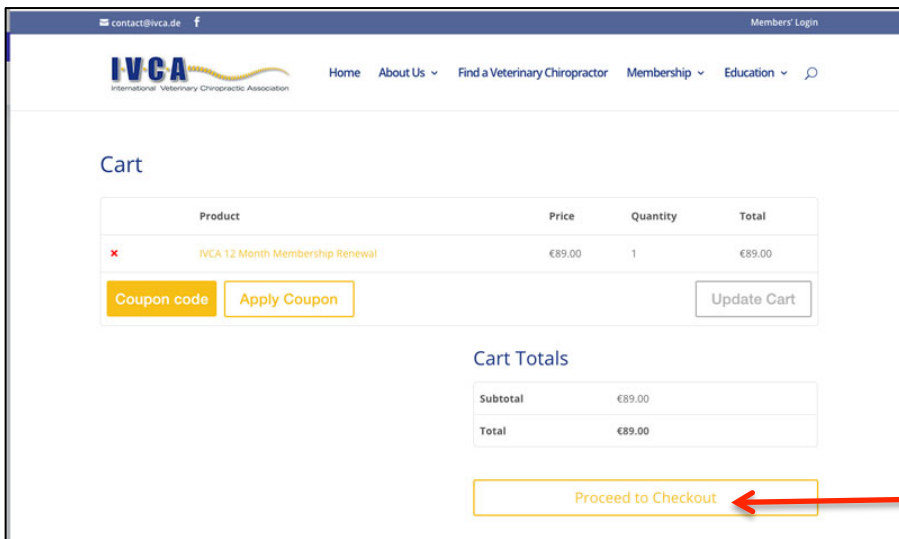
contact@ivca.de f

Members' Login

I·V·C·A
International Veterinary Chiropractic Association

Home About Us Find a Veterinary Chiropractor Membership Education

Cart

| | Product | Price | Quantity | Total |
|---|---|---|---|---|
| × | IVCA 12 Month Membership Renewal | €89.00 | 1 | €89.00 |

Coupon code Apply Coupon Update Cart

Cart Totals

| Subtotal | €89.00 |
|---|---|
| Total | €89.00 |

Proceed to Checkout